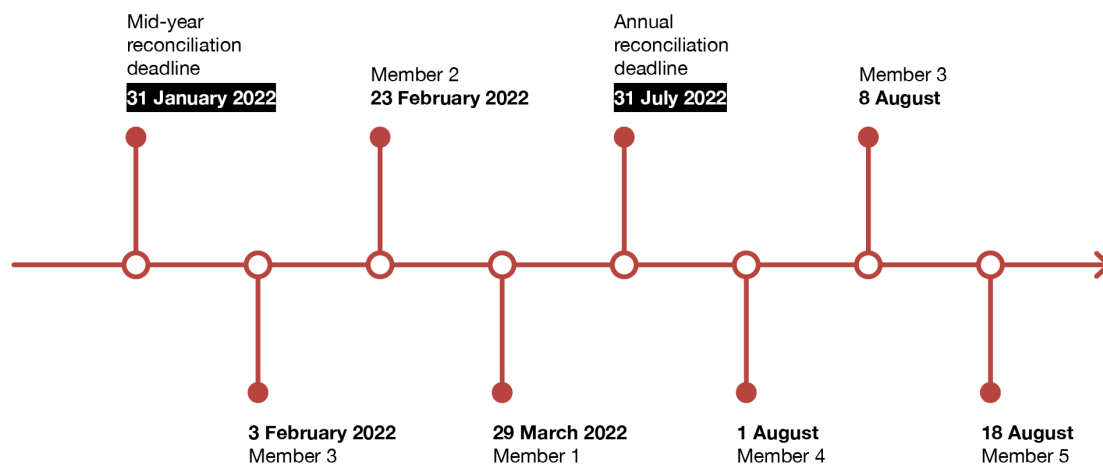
Mid-year reconciliation deadline
31 January 2022

Member 2
23 February 2022

Annual reconciliation deadline
31 July 2022

Member 3
8 August

3 February 2022
Member 3

29 March 2022
Member 1

1 August
Member 4

18 August
Member 5